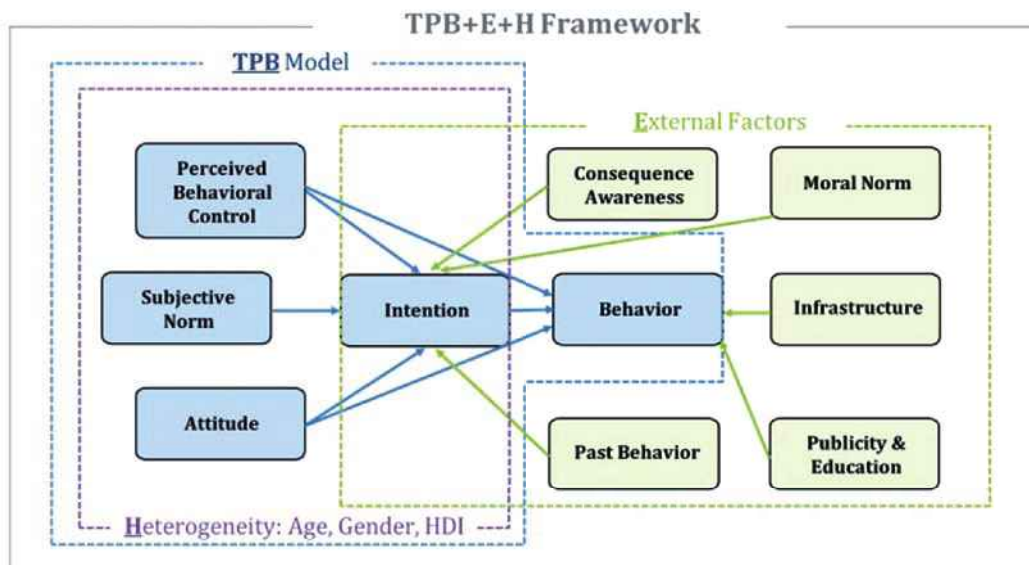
TPB+E+H Framework

TPB Model

External Factors

Perceived Behavioral Control

Subjective Norm

Attitude

Intention

Behavior

Consequence Awareness

Moral Norm

Infrastructure

Past Behavior

Publicity & Education

Heterogeneity: Age, Gender, HDI